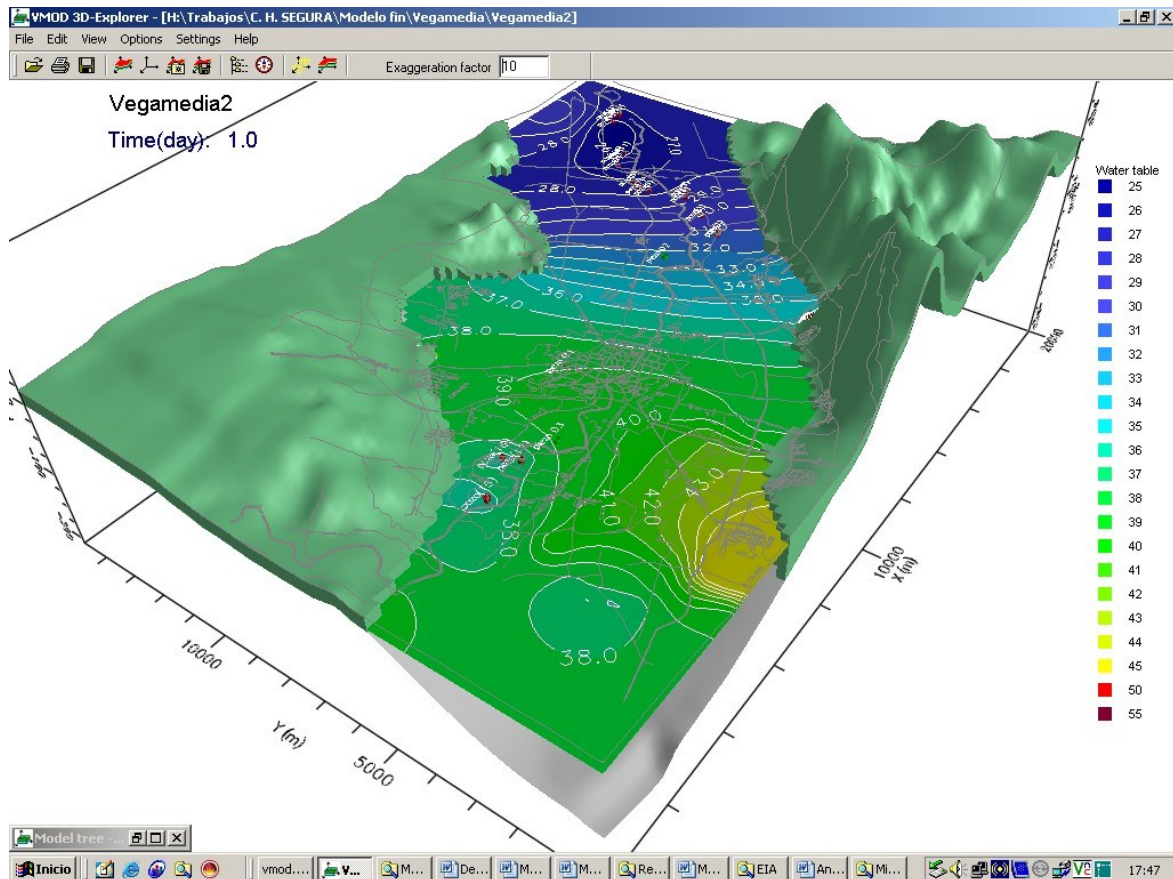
VMOD 3D-Explorer - [H:\Trabajos\C. H. SEGURA\Modelo fin\Vegamedia\Vegamedia2]

File Edit View Options Settings Help

Exaggeration factor 10

Vegamedia2

Time(day): 1.0

Water table

25
26
27
28
29
30
31
32
33
34
35
36
37
38
39
40
41
42
43
44
45
50
55

28.0
27.0
28.0
32.0
33.0
34.0
35.0
36.0
37.0
38.0
39.0
40.0
41.0
42.0
43.0
33.0
38.0

10000
X (m)
20000

10000
Y (m)
5000

Model tree - ...

Inicio
vmod....
V...
M...
De...
M...
M...
Re...
M...
EIA
An...
Mi...
17:47